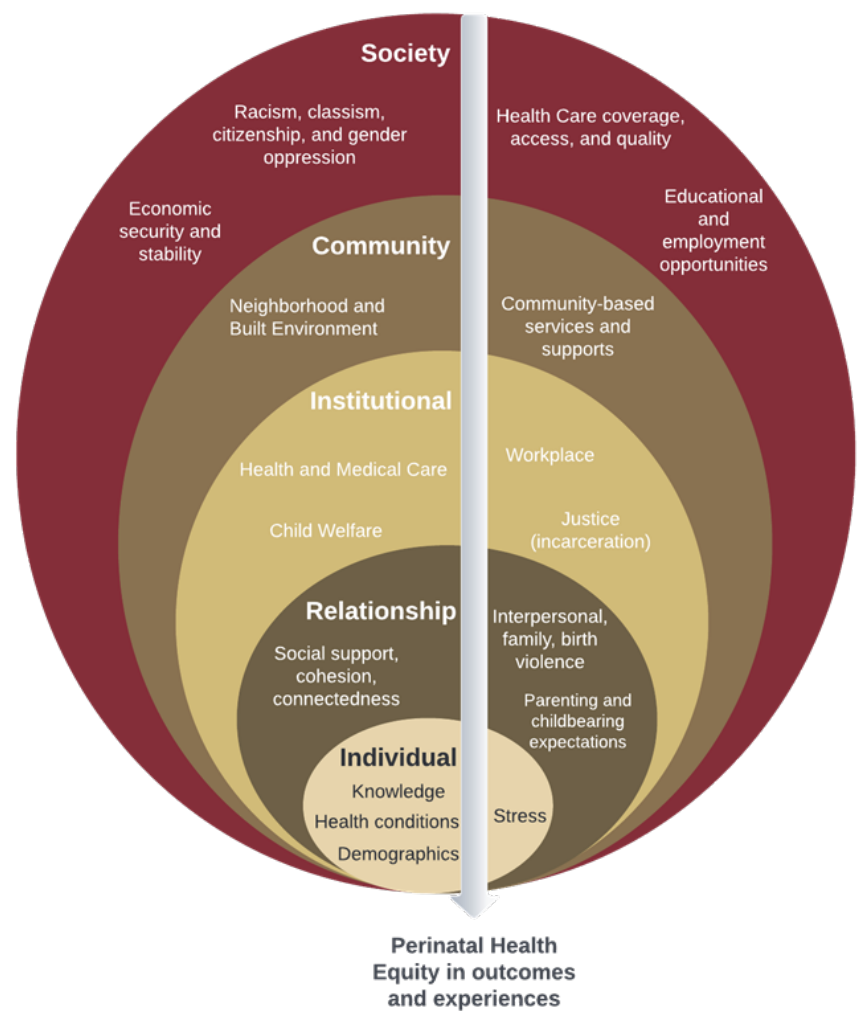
Society

Racism, classism, citizenship, and gender oppression

Health Care coverage, access, and quality

Economic security and stability

Educational and employment opportunities

Community

Neighborhood and Built Environment

Community-based services and supports

Institutional

Health and Medical Care

Workplace

Child Welfare

Justice (incarceration)

Relationship

Interpersonal, family, birth violence

Social support, cohesion, connectedness

Parenting and childbearing expectations

Individual

Knowledge

Health conditions

Stress

Demographics

Perinatal Health Equity in outcomes and experiences